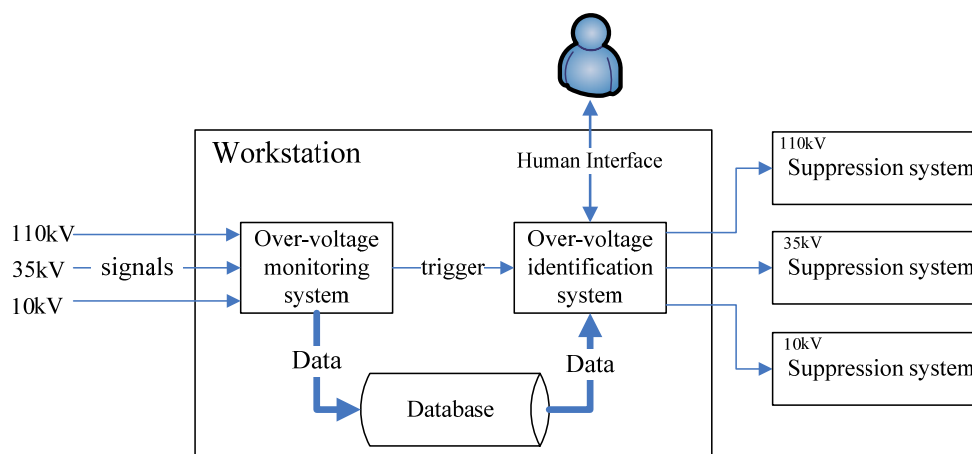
Workstation

Human Interface

110kV
35kV signals
10kV

Over-voltage monitoring system

trigger

Over-voltage identification system

Data

Database

Data

110kV
Suppression system

35kV
Suppression system

10kV
Suppression system